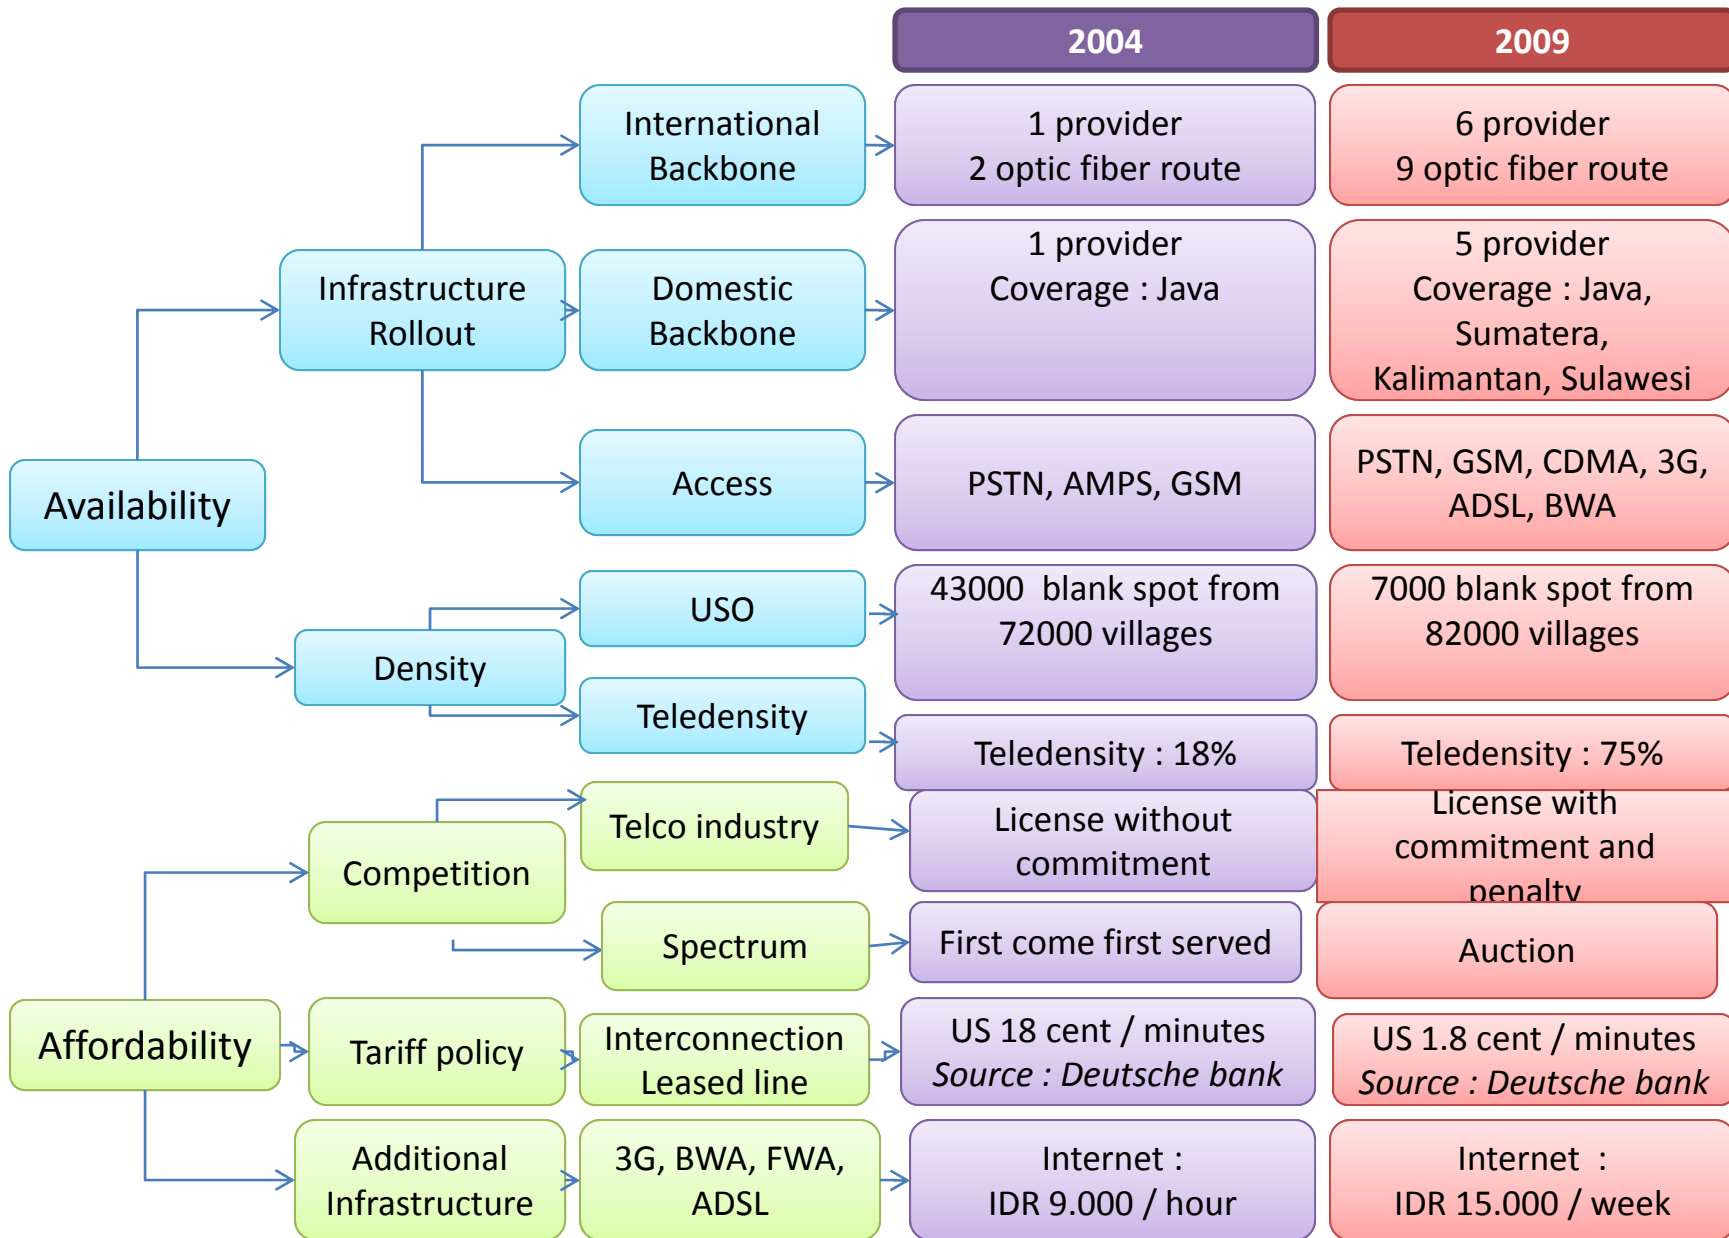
2004

2009

Availability

Infrastructure Rollout

International Backbone

1 provider
2 optic fiber route

6 provider
9 optic fiber route

Domestic Backbone

1 provider
Coverage : Java

5 provider
Coverage : Java, Sumatera, Kalimantan, Sulawesi

Access

PSTN, AMPS, GSM

PSTN, GSM, CDMA, 3G, ADSL, BWA

Density

USO

43000 blank spot from 72000 villages

7000 blank spot from 82000 villages

Teledensity

Teledensity : 18%

Teledensity : 75%

Affordability

Competition

Telco industry

License without commitment

License with commitment and penalty

Spectrum

First come first served

Auction

Tariff policy

Interconnection Leased line

US 18 cent / minutes
*Source : Deutsche bank*

US 1.8 cent / minutes
*Source : Deutsche bank*

Additional Infrastructure

3G, BWA, FWA, ADSL

Internet :
IDR 9.000 / hour

Internet :
IDR 15.000 / week